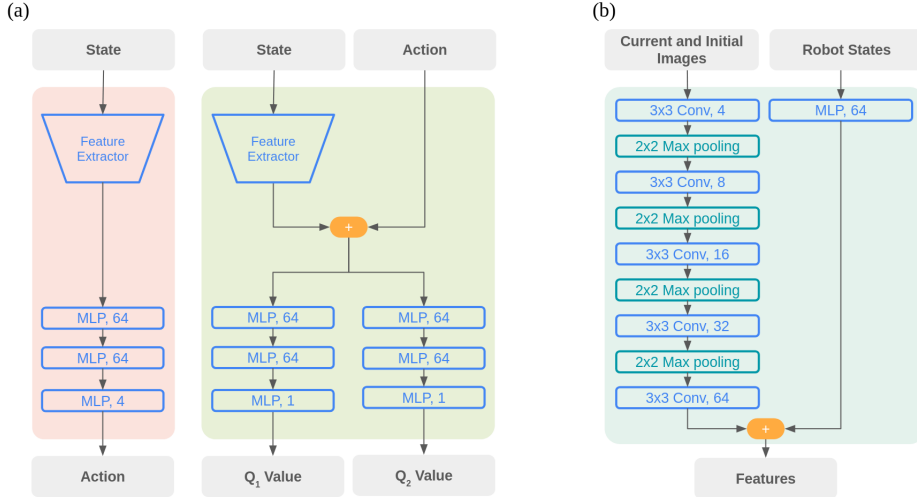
(a)

State

Feature Extractor

MLP, 64

MLP, 64

MLP, 4

Action

State

Action

Feature Extractor

+

MLP, 64

MLP, 64

MLP, 1

$Q_1$ Value

MLP, 64

MLP, 64

MLP, 1

$Q_2$ Value

(b)

Current and Initial Images

Robot States

3x3 Conv, 4

2x2 Max pooling

3x3 Conv, 8

2x2 Max pooling

3x3 Conv, 16

2x2 Max pooling

3x3 Conv, 32

2x2 Max pooling

3x3 Conv, 64

MLP, 64

+

Features